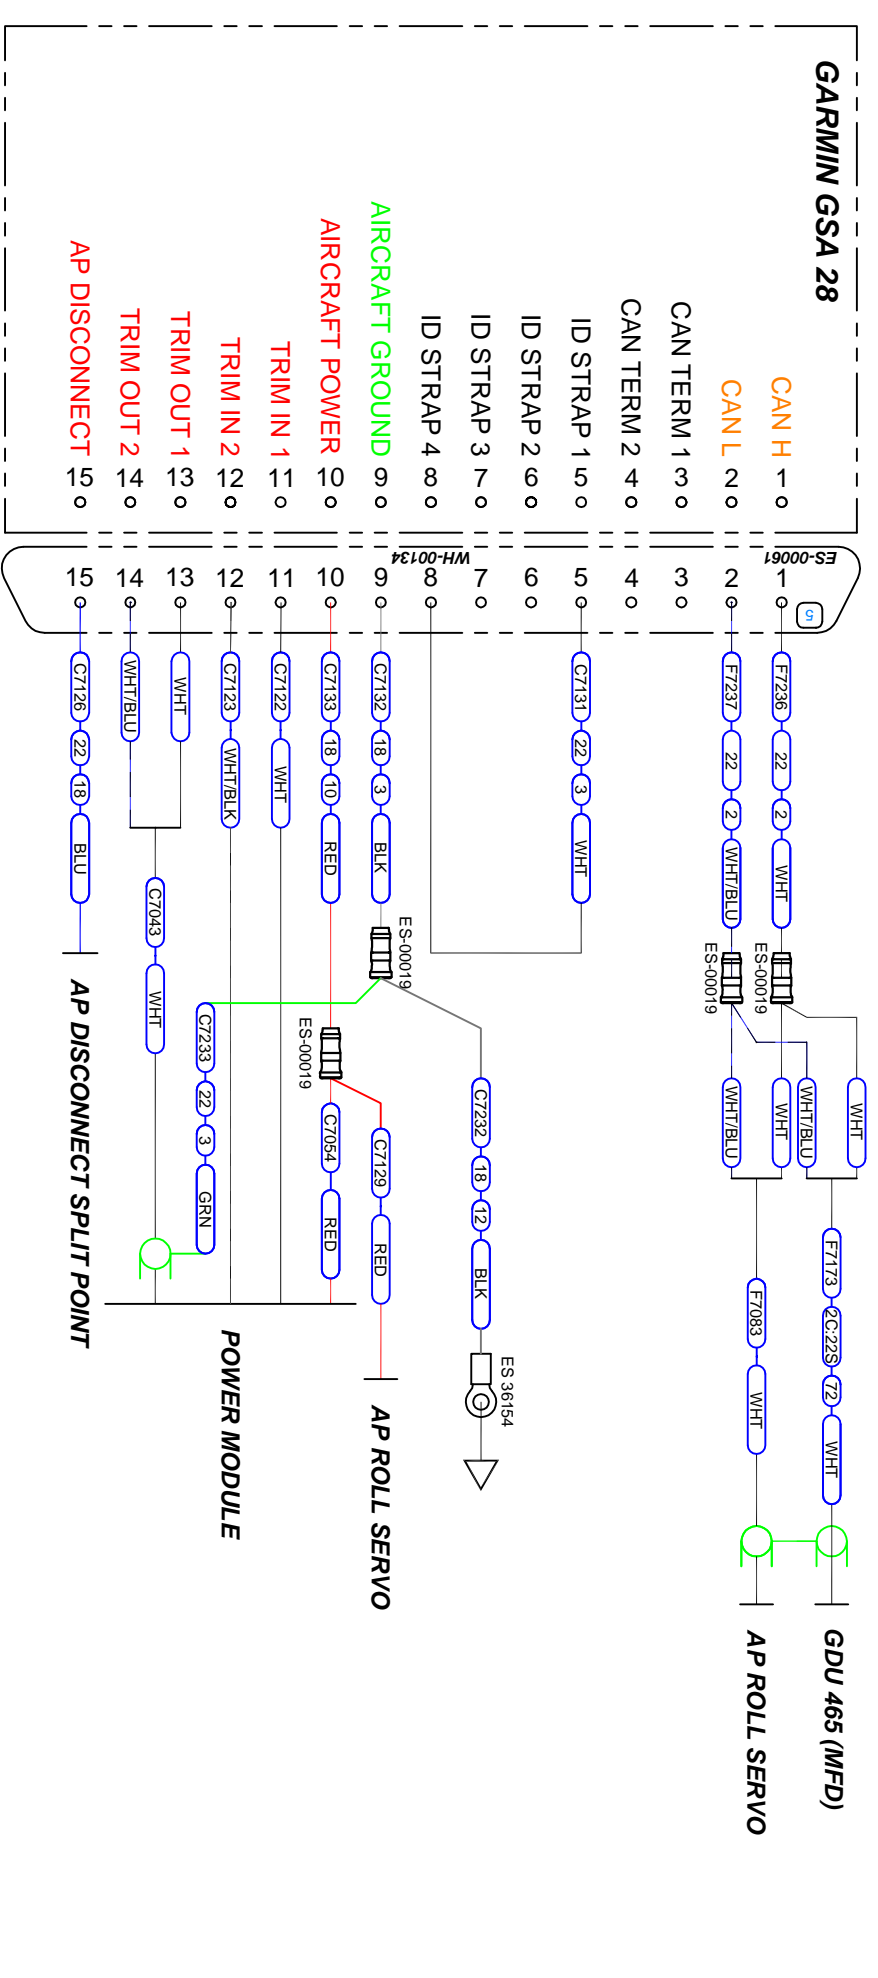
GARMIN GSA 28

CAN H 1
CAN L 2
CAN TERM 1 3
CAN TERM 2 4
ID STRAP 1 5
ID STRAP 2 6
ID STRAP 3 7
ID STRAP 4 8
AIRCRAFT GROUND 9
AIRCRAFT POWER 10
TRIM IN 1 11
TRIM IN 2 12
TRIM OUT 1 13
TRIM OUT 2 14
AP DISCONNECT 15

ES-00061
WH-00134
5

1 2 3 4 5 6 7 8 9 10 11 12 13 14 15

F7236 22 2 WHT
F7237 22 2 WHT/BLU
C7131 22 3 WHT
C7132 18 3 BLK
C7133 18 10 RED
C7122 WHT
C7123 WHT/BLK
WHT
WHT/BLU
C7043 WHT
C7126 22 18 BLU

ES-00019
ES-00019
ES-00019
ES-00019

WHT/BLU WHT WHT/BLU WHT
F7083 WHT
F7173 2C:22S 72 WHT
C7232 18 12 BLK
ES 36154
C7054 RED
C7129 RED
C7233 22 3 GRN

GDU 465 (MFD)
AP ROLL SERVO
AP ROLL SERVO
POWER MODULE
AP DISCONNECT SPLIT POINT